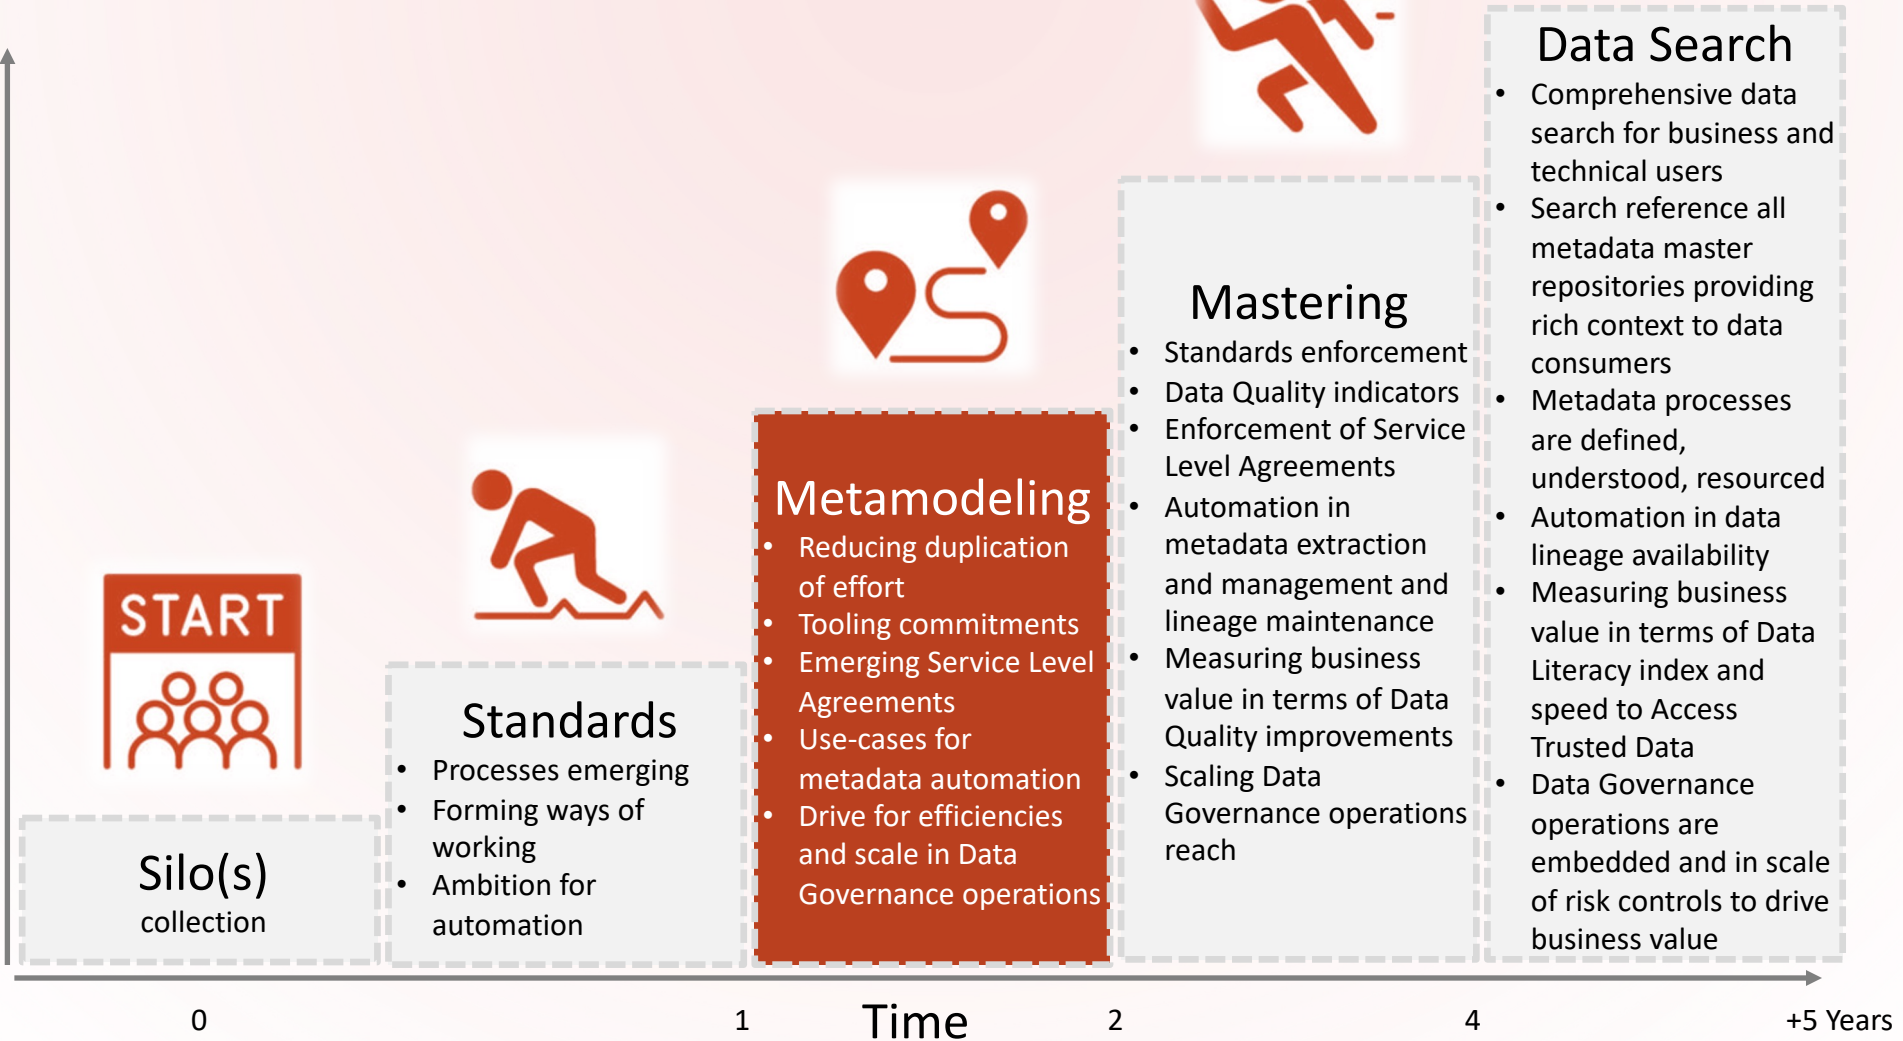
START

Silo(s)
collection

Standards
- Processes emerging
- Forming ways of working
- Ambition for automation

Metamodeling
- Reducing duplication of effort
- Tooling commitments
- Emerging Service Level Agreements
- Use-cases for metadata automation
- Drive for efficiencies and scale in Data Governance operations

Mastering
- Standards enforcement
- Data Quality indicators
- Enforcement of Service Level Agreements
- Automation in metadata extraction and management and lineage maintenance
- Measuring business value in terms of Data Quality improvements
- Scaling Data Governance operations reach

Data Search
- Comprehensive data search for business and technical users
- Search reference all metadata master repositories providing rich context to data consumers
- Metadata processes are defined, understood, resourced
- Automation in data lineage availability
- Measuring business value in terms of Data Literacy index and speed to Access Trusted Data
- Data Governance operations are embedded and in scale of risk controls to drive business value

0 1 Time 2 4 +5 Years